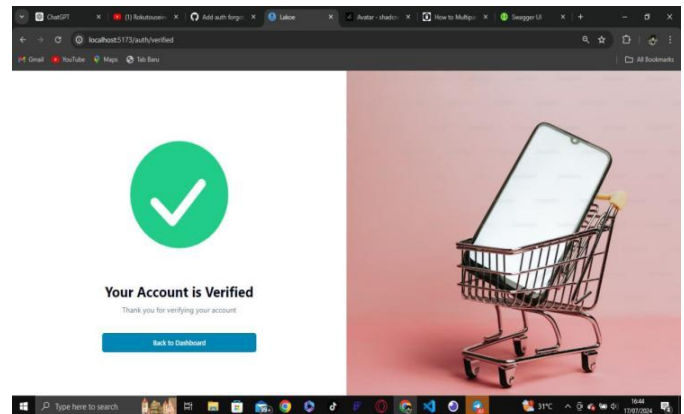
ChatGPT
(1) Rokutousein
Add auth forgo
Lakoe
Avatar - shadcn
How to Multip
Swagger UI
localhost:5173/auth/verified
Gmail
YouTube
Maps
Tab Baru
All Bookmarks

Your Account is Verified

Thank you for verifying your account

Back to Dashboard

Type here to search
31°C
16:44
17/07/2024